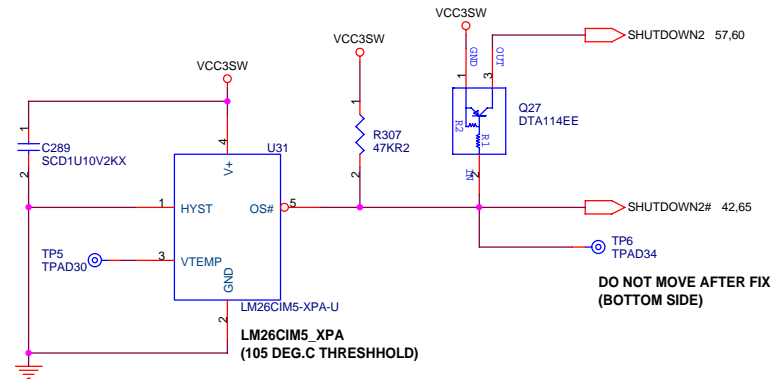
VCC3SW

VCC3SW

VCC3SW

SHUTDOWN2 57,60

GND

OUT

1

3

Q27
DTA114EE

R2

R1

IN

2

1

R307
47KR2

2

1

C289
SCD1U10V2KX

2

4

V+

U31

1

HYST

OS#

5

SHUTDOWN2# 42,65

TP5
TPAD30

3

VTEMP

GND

TP6
TPAD34

DO NOT MOVE AFTER FIX
(BOTTOM SIDE)

LM26CIM5-XPA-U

2

LM26CIM5_XPA
(105 DEG.C THRESHHOLD)